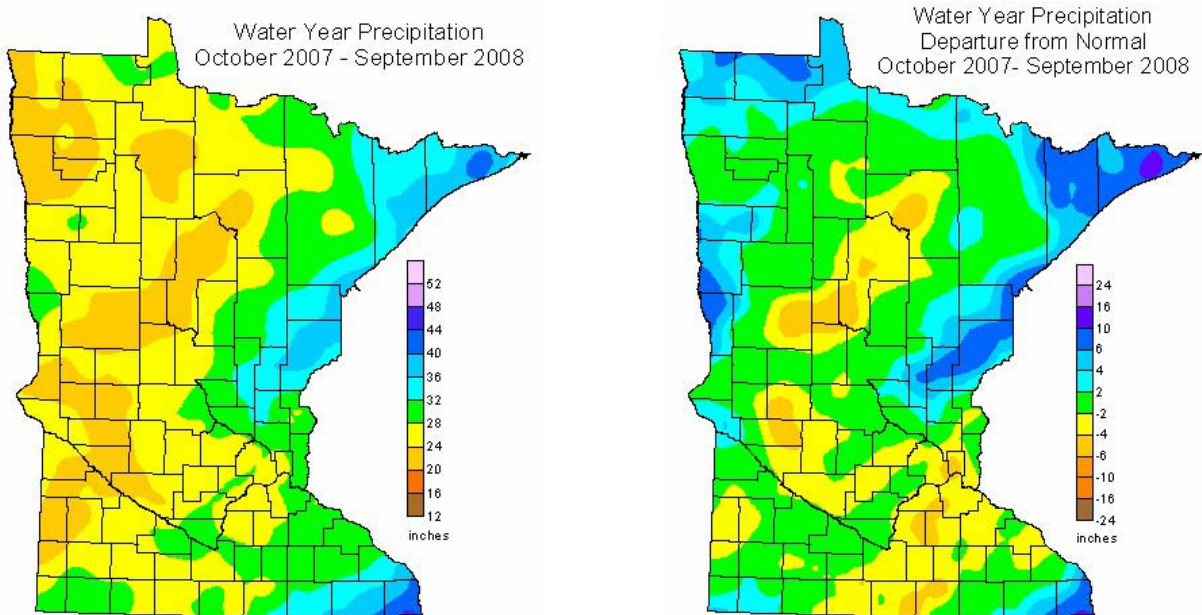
Water Year Precipitation
October 2007 - September 2008

52
48
44
40
36
32
28
24
20
16
12
inches

Water Year Precipitation
Departure from Normal
October 2007- September 2008

24
16
10
6
4
2
-2
-4
-6
-10
-16
-24
inches